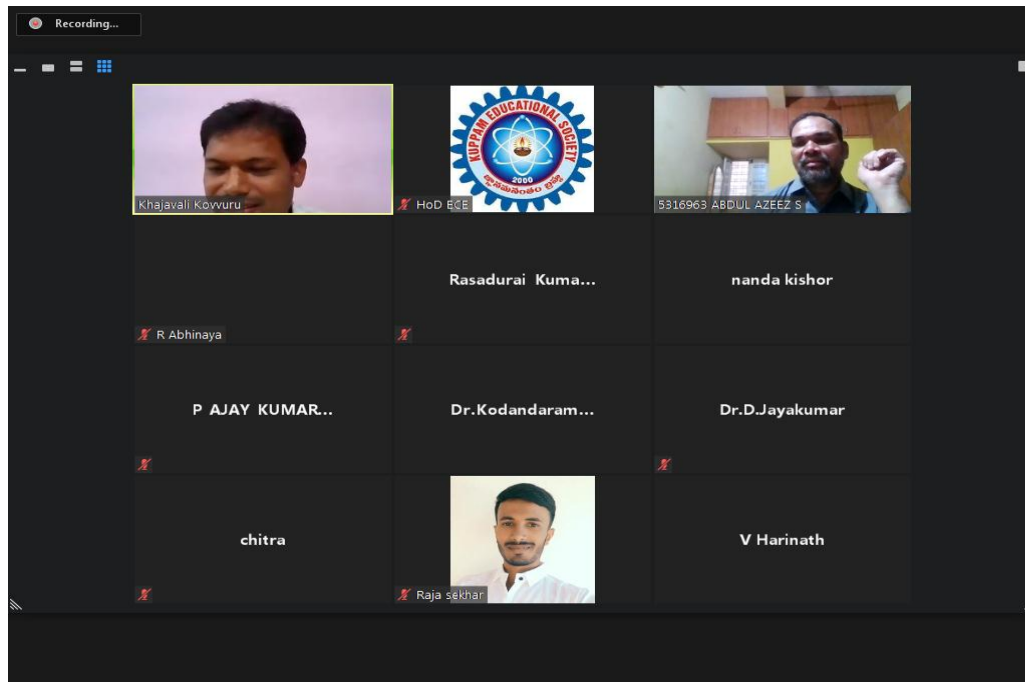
Recording...

Khajavali Kovvuru

KUPPAM EDUCATIONAL SOCIETY
2000
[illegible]

HoD ECE

5316963 ABDUL AZEEZ S

R Abhinaya

Rasadurai Kuma...

nanda kishor

P AJAY KUMAR...

Dr.Kodandaram...

Dr.D.Jayakumar

chitra

Raja sekhar

V Harinath